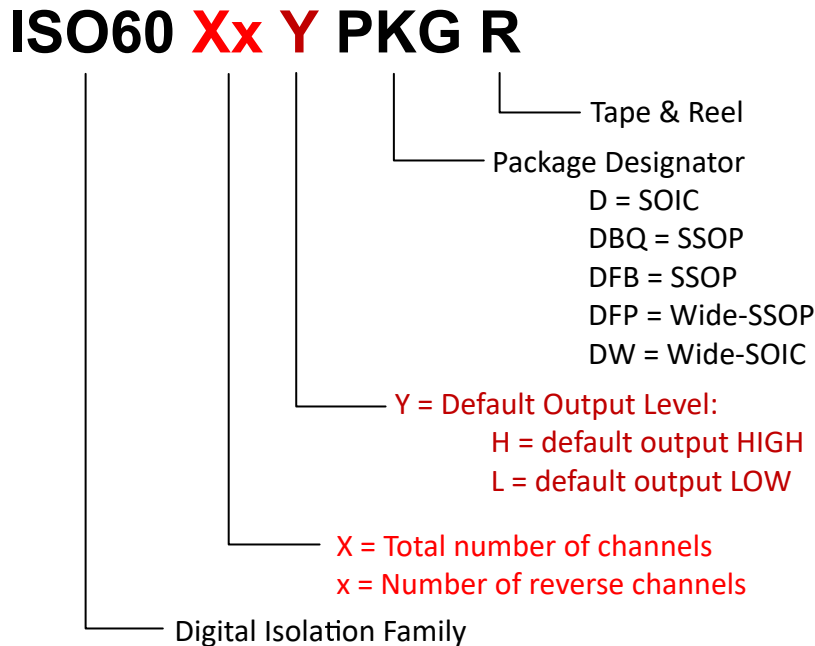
ISO60 Xx Y PKG R

Tape & Reel

Package Designator
D = SOIC
DBQ = SSOP
DFB = SSOP
DFP = Wide-SSOP
DW = Wide-SOIC

Y = Default Output Level:
H = default output HIGH
L = default output LOW

X = Total number of channels
x = Number of reverse channels

Digital Isolation Family